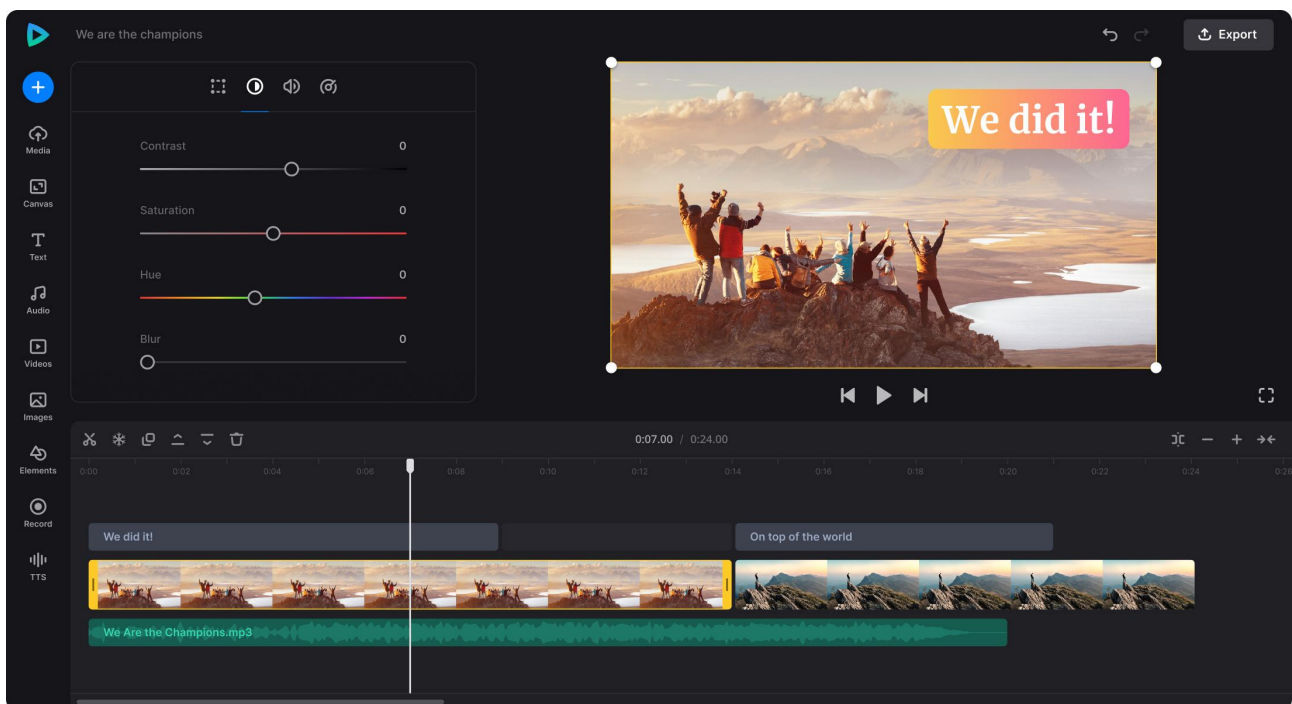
We are the champions

Export

Media
Canvas
Text
Audio
Videos
Images
Elements
Record
TTS

Contrast 0
Saturation 0
Hue 0
Blur 0

We did it!

0:07.00 / 0:24.00

0:00 0:02 0:04 0:06 0:08 0:10 0:12 0:14 0:16 0:18 0:20 0:22 0:24 0:26

We did it!
On top of the world
We Are the Champions.mp3